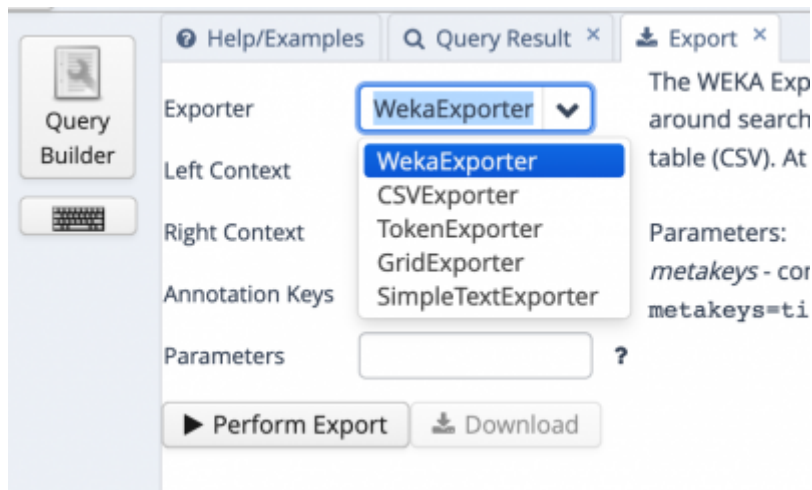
Query Builder

Help/Examples
Query Result ×
Export ×

Exporter
WekaExporter
WekaExporter
CSVExporter
TokenExporter
GridExporter
SimpleTextExporter
Left Context
Right Context
Annotation Keys
Parameters
?
Perform Export
Download

The WEKA Exp
around search
table (CSV). At

Parameters:
metakeys - co
metakeys=ti